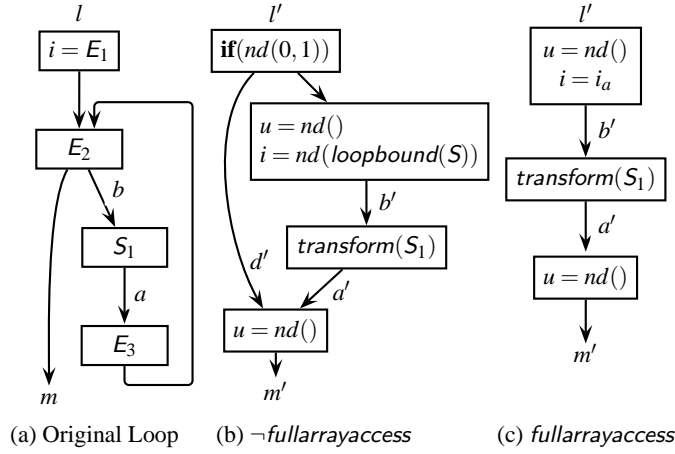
$l$

$i = E_1$

$E_2$

$b$

$S_1$

$a$

$E_3$

$m$

(a) Original Loop

$l'$

$\mathbf{if}(nd(0,1))$

$u = nd()$
$i = nd(loopbound(S))$

$b'$

$transform(S_1)$

$d'$

$a'$

$u = nd()$

$m'$

(b) $\neg fullarrayaccess$

$l'$

$u = nd()$
$i = i_a$

$b'$

$transform(S_1)$

$a'$

$u = nd()$

$m'$

(c) $fullarrayaccess$